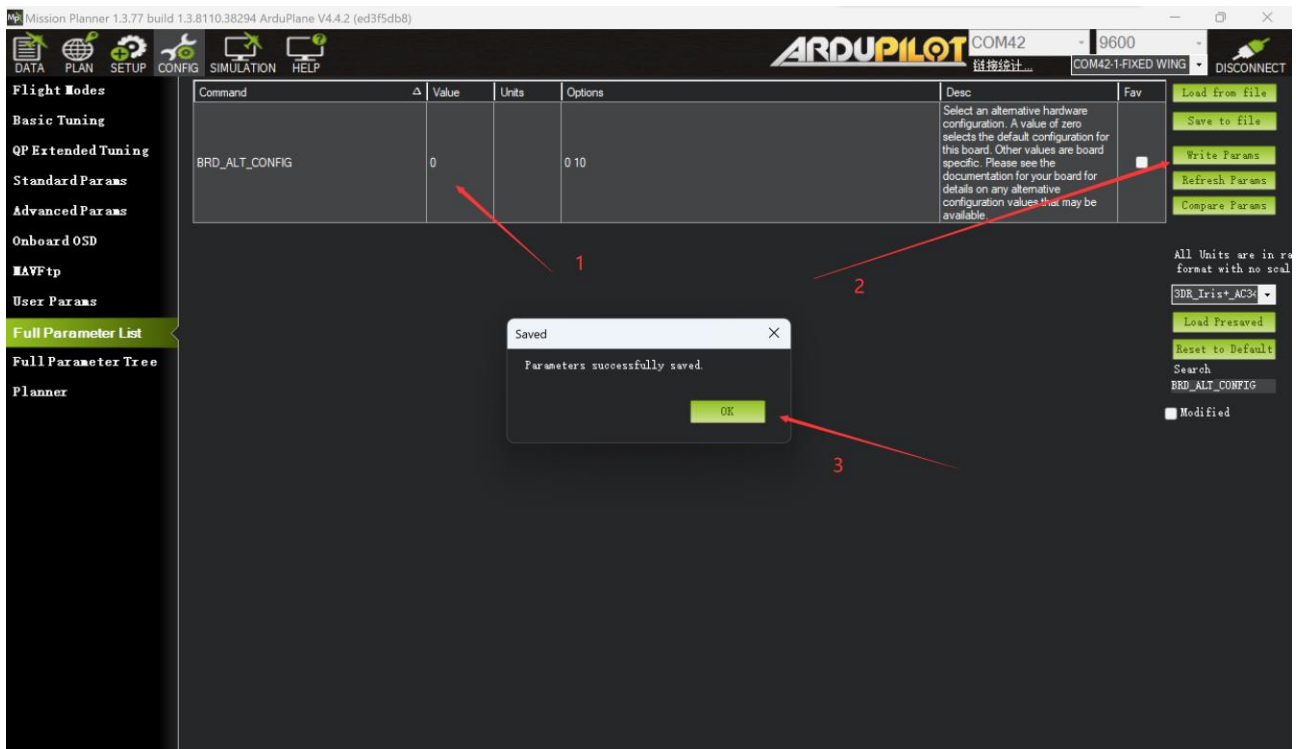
Mission Planner 1.3.77 build 1.3.8110.38294 ArduPlane V4.4.2 (ed3f5db8)

DATA PLAN SETUP CONFIG SIMULATION HELP

ARDUPILOT COM42 9600 链接统计... COM42-1-FIXED WING DISCONNECT

Flight Modes
Basic Tuning
QP Extended Tuning
Standard Params
Advanced Params
Onboard OSD
MAVFtp
User Params
Full Parameter List
Full Parameter Tree
Planner

| Command | Value | Units | Options | Desc | Fav |
|---|---|---|---|---|---|
| BRD_ALT_CONFIG | 0 | | 0 10 | Select an alternative hardware configuration. A value of zero selects the default configuration for this board. Other values are board specific. Please see the documentation for your board for details on any alternative configuration values that may be available. | |

Load from file
Save to file
Write Params
Refresh Params
Compare Params

All Units are in ra format with no scal

3DR_Iris+_AC34

Load Presaved
Reset to Default
Search
BRD_ALT_CONFIG
Modified

1

2

Saved

Parameters successfully saved.

OK

3